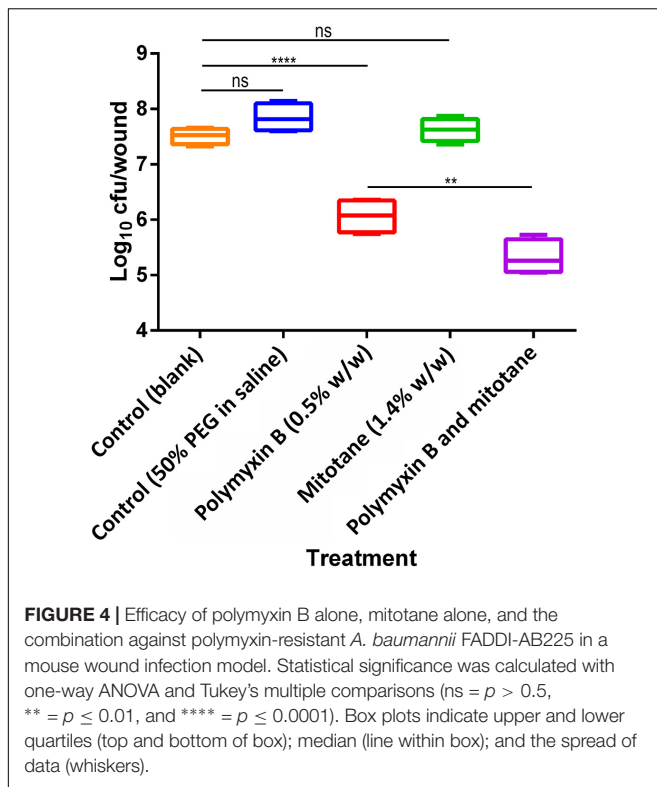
ns

****

ns

**

9

8

7

6

5

4

$Log_{10}$ cfu/wound

Control (blank)

Control (50% PEG in saline)

Polymyxin B (0.5% w/w)

Mitotane (1.4% w/w)

Polymyxin B and mitotane

Treatment

**FIGURE 4 |** Efficacy of polymyxin B alone, mitotane alone, and the combination against polymyxin-resistant *A. baumannii* FADDI-AB225 in a mouse wound infection model. Statistical significance was calculated with one-way ANOVA and Tukey's multiple comparisons (ns = $p > 0.5$, ** = $p \leq 0.01$, and **** = $p \leq 0.0001$). Box plots indicate upper and lower quartiles (top and bottom of box); median (line within box); and the spread of data (whiskers).